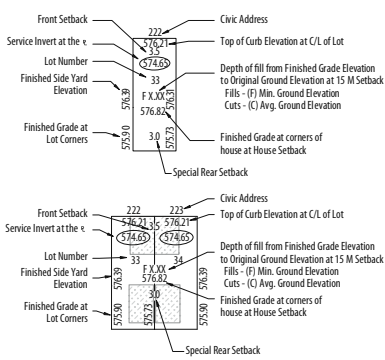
Front Setback
Service Invert at the ℄
Lot Number
Finished Side Yard Elevation
Finished Grade at Lot Corners

222
576.21
3.5
574.65
33
576.39
576.31
F X.XX
576.82
575.90
575.73
3.0

Civic Address
Top of Curb Elevation at C/L of Lot
Depth of fill from Finished Grade Elevation to Original Ground Elevation at 15 M Setback
Fills - (F) Min. Ground Elevation
Cuts - (C) Avg. Ground Elevation
Finished Grade at corners of house at House Setback
Special Rear Setback

Front Setback
Service Invert at the ℄
Lot Number
Finished Side Yard Elevation
Finished Grade at Lot Corners

222
223
576.21
576.21
3.5
574.65
574.65
33
34
576.39
576.39
F X.XX
576.82
3.0
575.90
575.73
575.90

Civic Address
Top of Curb Elevation at C/L of Lot
Depth of fill from Finished Grade Elevation to Original Ground Elevation at 15 M Setback
Fills - (F) Min. Ground Elevation
Cuts - (C) Avg. Ground Elevation
Finished Grade at corners of house at House Setback
Special Rear Setback